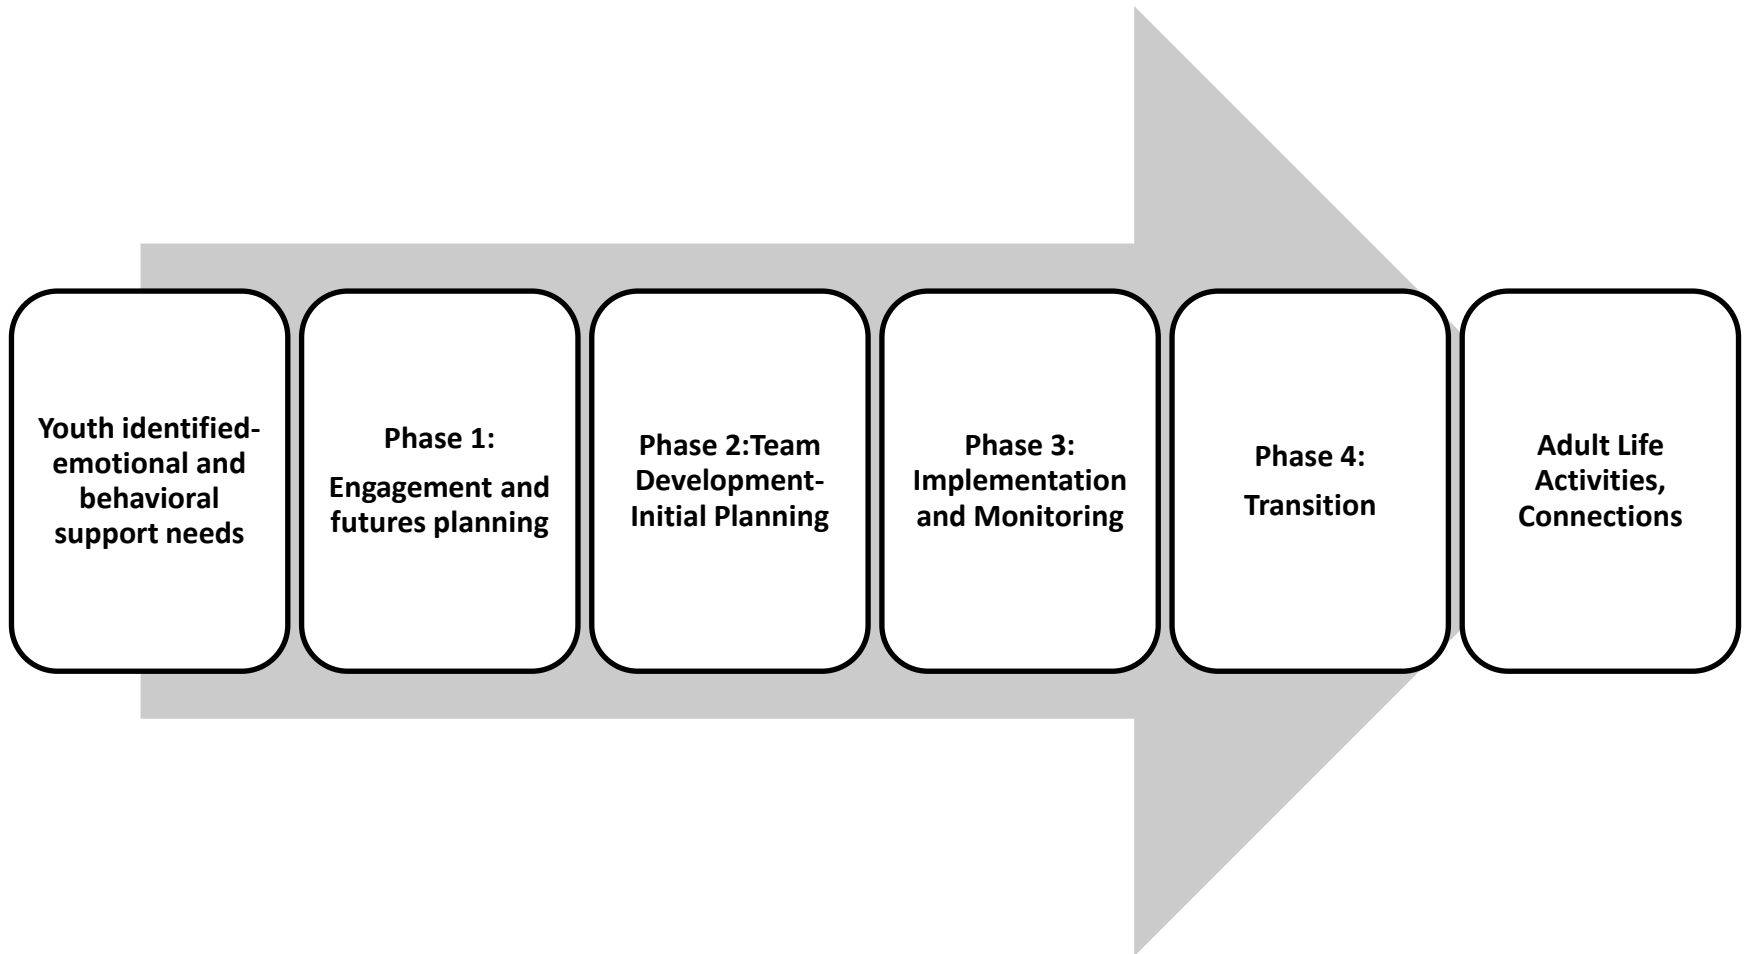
Youth identified-emotional and behavioral support needs

Phase 1: Engagement and futures planning

Phase 2:Team Development-Initial Planning

Phase 3: Implementation and Monitoring

Phase 4: Transition

Adult Life Activities, Connections